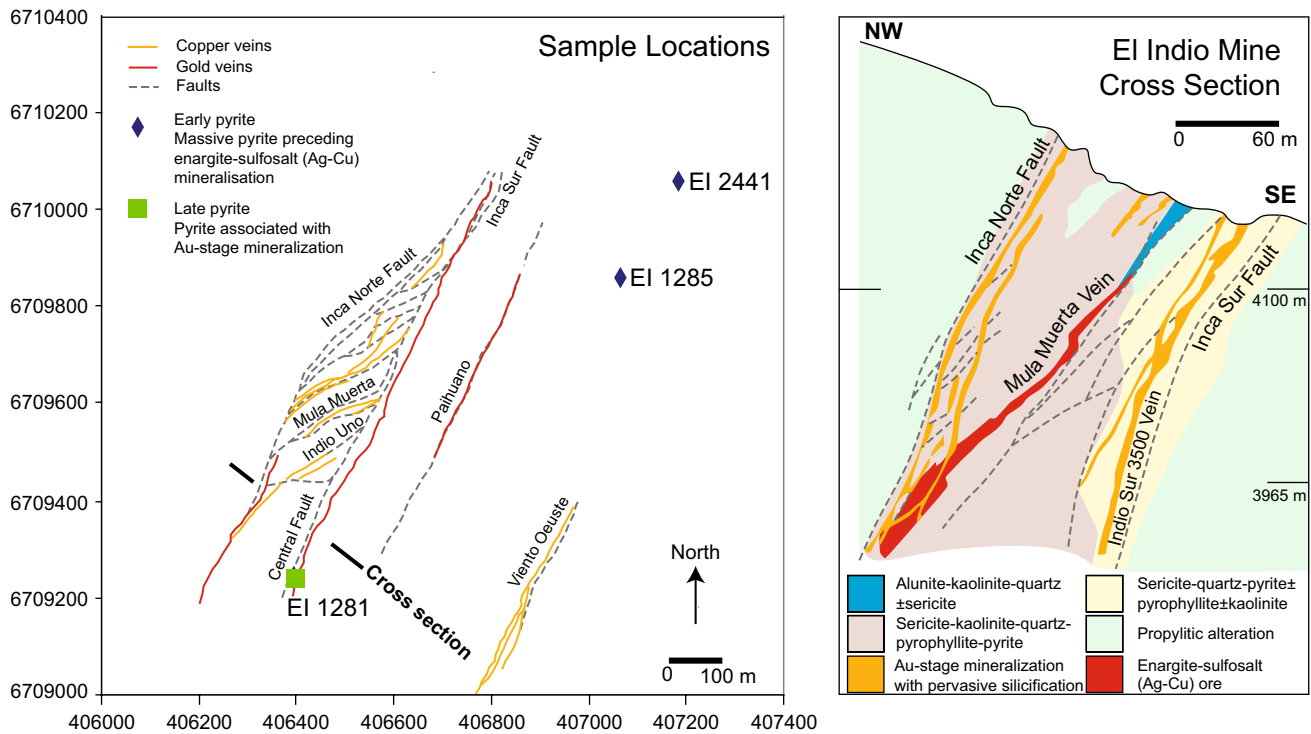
Sample Locations

Copper veins
Gold veins
Faults

Early pyrite
Massive pyrite preceding enargite-sulfosalt (Ag-Cu) mineralisation

Late pyrite
Pyrite associated with Au-stage mineralization

6710400
6710200
6710000
6709800
6709600
6709400
6709200
6709000

406000 406200 406400 406600 406800 407000 407200 407400

EI 2441
EI 1285
EI 1281

Inca Sur Fault
Inca Norte Fault
Mula Muerta
Indio Uno
Paihuano
Central Fault
Cross section
Viento Oeuste

North

0 100 m

NW
SE

El Indio Mine
Cross Section

0 60 m

Inca Norte Fault
Mula Muerta Vein
Inca Sur Fault
Indio Sur 3500 Vein

4100 m
3965 m

Alunite-kaolinite-quartz ±sericite
Sericite-kaolinite-quartz-pyrophyllite-pyrite
Au-stage mineralization with pervasive silicification
Sericite-quartz-pyrite± pyrophyllite±kaolinite
Propylitic alteration
Enargite-sulfosalt (Ag-Cu) ore